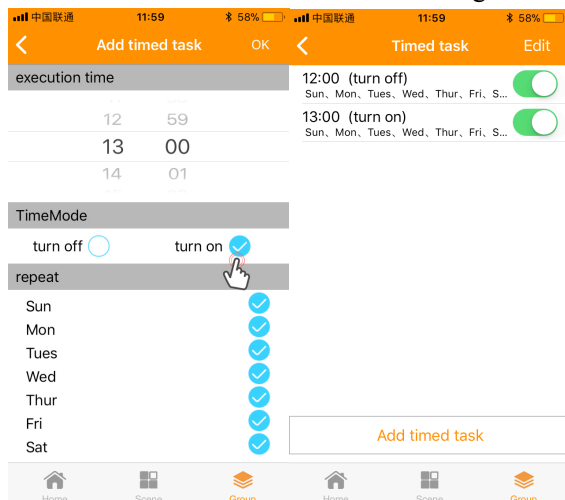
中国联通 11:59 58%

Add timed task OK

execution time

11 58
12 59
13 00
14 01

TimeMode

turn off turn on

repeat

Sun
Mon
Tues
Wed
Thur
Fri
Sat

Home Scene Group

中国联通 11:59 58%

Timed task Edit

12:00 (turn off)
Sun、Mon、Tues、Wed、Thur、Fri、S...

13:00 (turn on)
Sun、Mon、Tues、Wed、Thur、Fri、S...

Add timed task

Home Scene Group